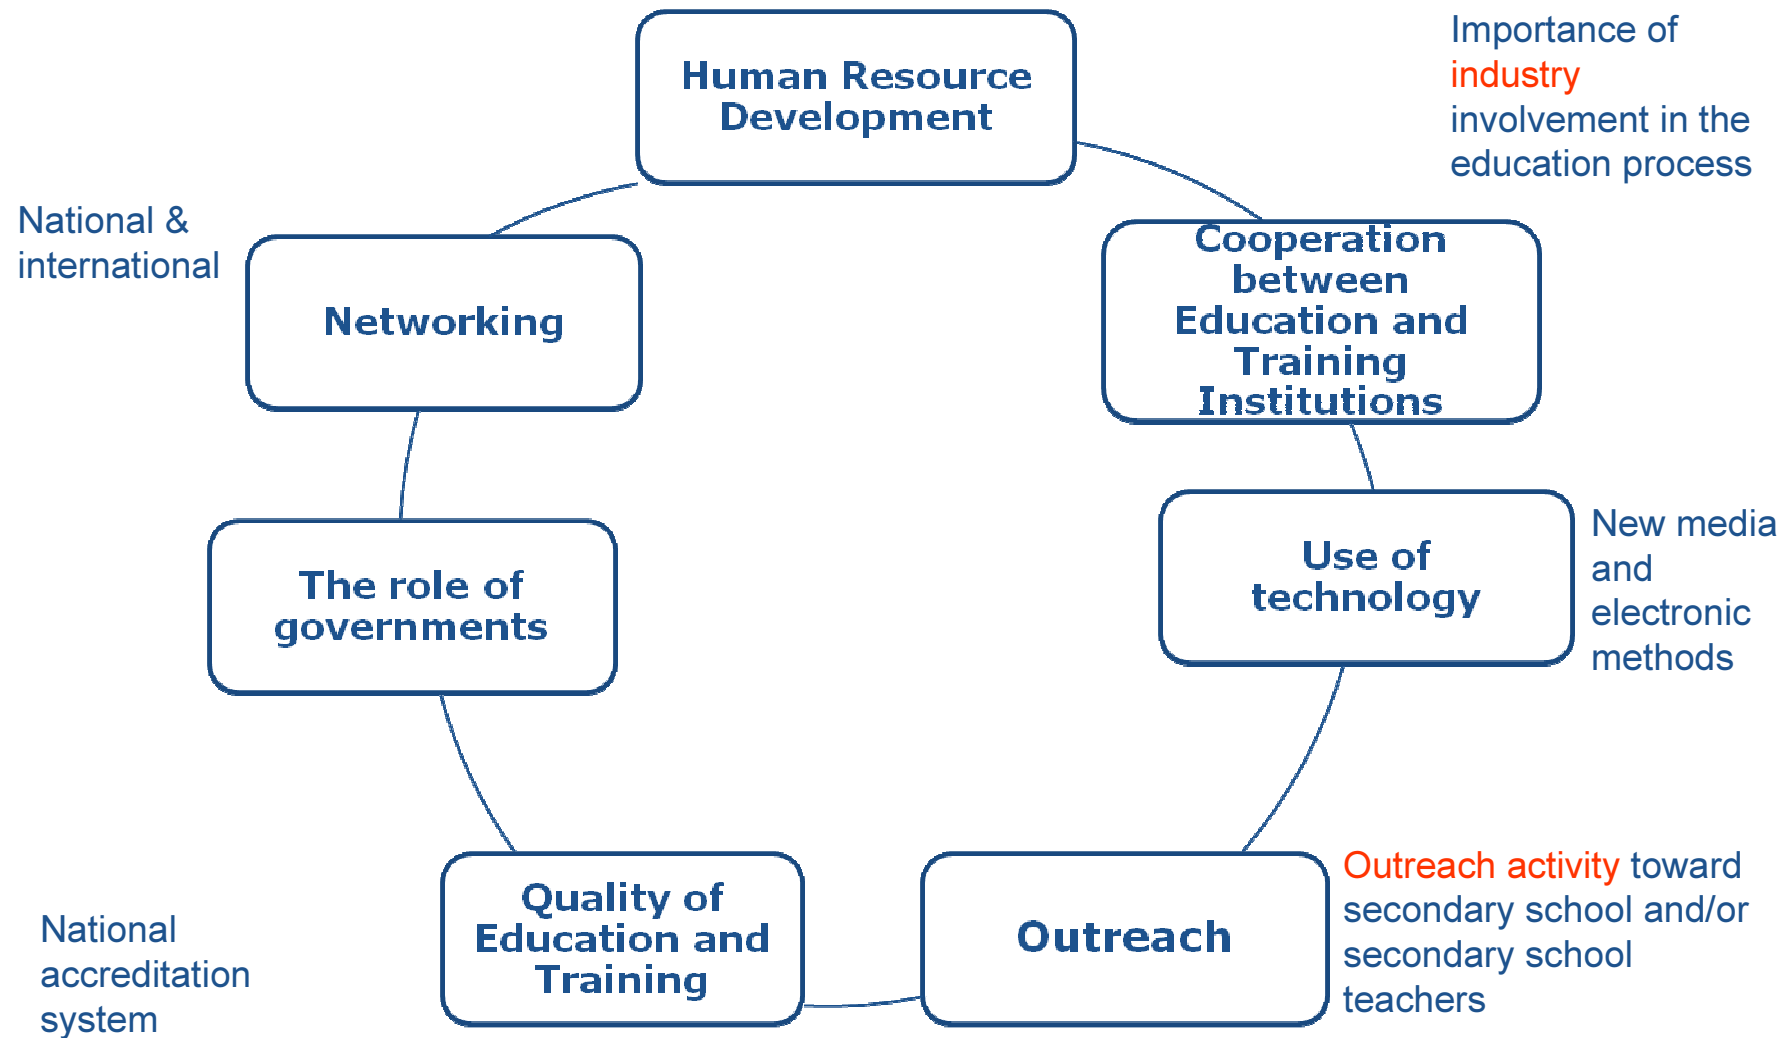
Human Resource Development

Importance of industry involvement in the education process

Cooperation between Education and Training Institutions

Use of technology

New media and electronic methods

Outreach

Outreach activity toward secondary school and/or secondary school teachers

Quality of Education and Training

National accreditation system

The role of governments

Networking

National & international